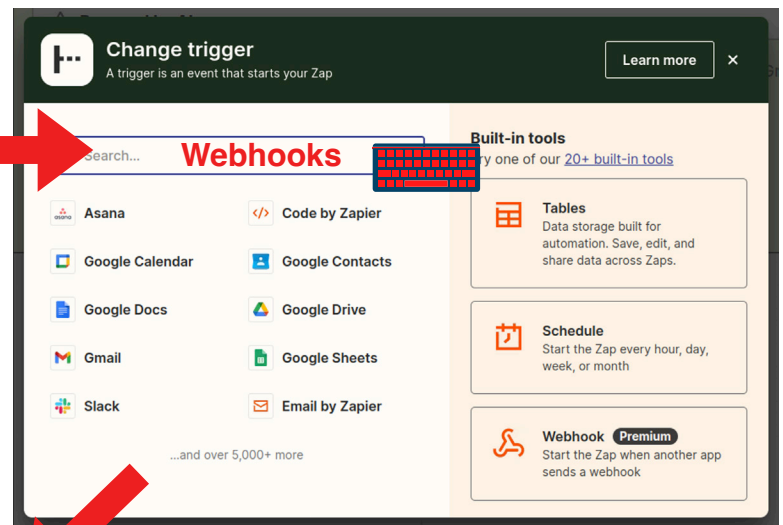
Change trigger
A trigger is an event that starts your Zap

Learn more

×

Search...

Webhooks

Asana

Code by Zapier

Google Calendar

Google Contacts

Google Docs

Google Drive

Gmail

Google Sheets

Slack

Email by Zapier

...and over 5,000+ more

Built-in tools
ry one of our 20+ built-in tools

Tables
Data storage built for automation. Save, edit, and share data across Zaps.

Schedule
Start the Zap every hour, day, week, or month

Webhook Premium
Start the Zap when another app sends a webhook